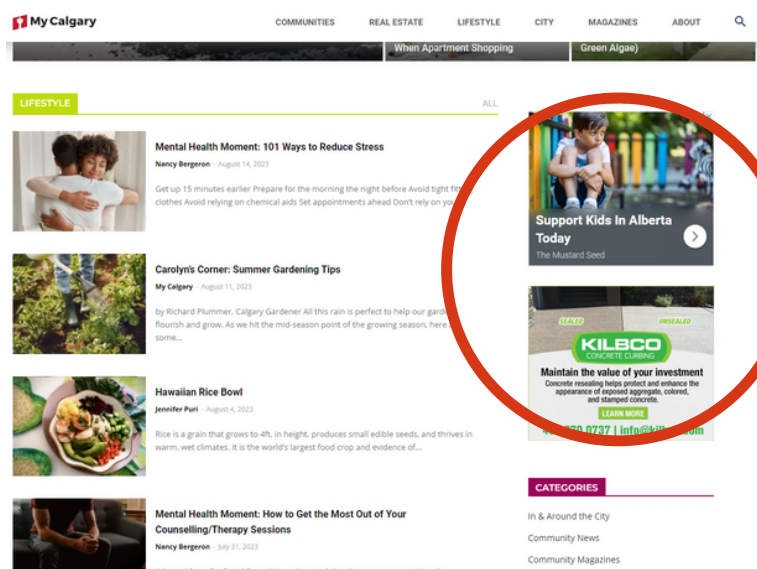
My Calgary

COMMUNITIES REAL ESTATE LIFESTYLE CITY MAGAZINES ABOUT

When Apartment Shopping

Green Algae)

LIFESTYLE

ALL

Mental Health Moment: 101 Ways to Reduce Stress

Nancy Bergeron - August 14, 2023

Get up 15 minutes earlier Prepare for the morning the night before Avoid tight fit clothes Avoid relying on chemical aids Set appointments ahead Don't rely on yo

Carolyn's Corner: Summer Gardening Tips

My Calgary - August 11, 2023

by Richard Plummer, Calgary Gardener All this rain is perfect to help our garde flourish and grow. As we hit the mid-season point of the growing season, here some...

Hawaiian Rice Bowl

Jennifer Puri - August 4, 2023

Rice is a grain that grows to 4ft. in height, produces small edible seeds, and thrives in warm, wet climates. It is the world's largest food crop and evidence of...

Mental Health Moment: How to Get the Most Out of Your Counselling/Therapy Sessions

Nancy Bergeron - July 31, 2023

Support Kids In Alberta Today

The Mustard Seed

SEALED

UNSEALED

KILBCO
CONCRETE CURBING

Maintain the value of your investment

Concrete resealing helps protect and enhance the appearance of exposed aggregate, colored, and stamped concrete.

LEARN MORE

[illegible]270 0737 | info@kilb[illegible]

CATEGORIES

In & Around the City

Community News

Community Magazines